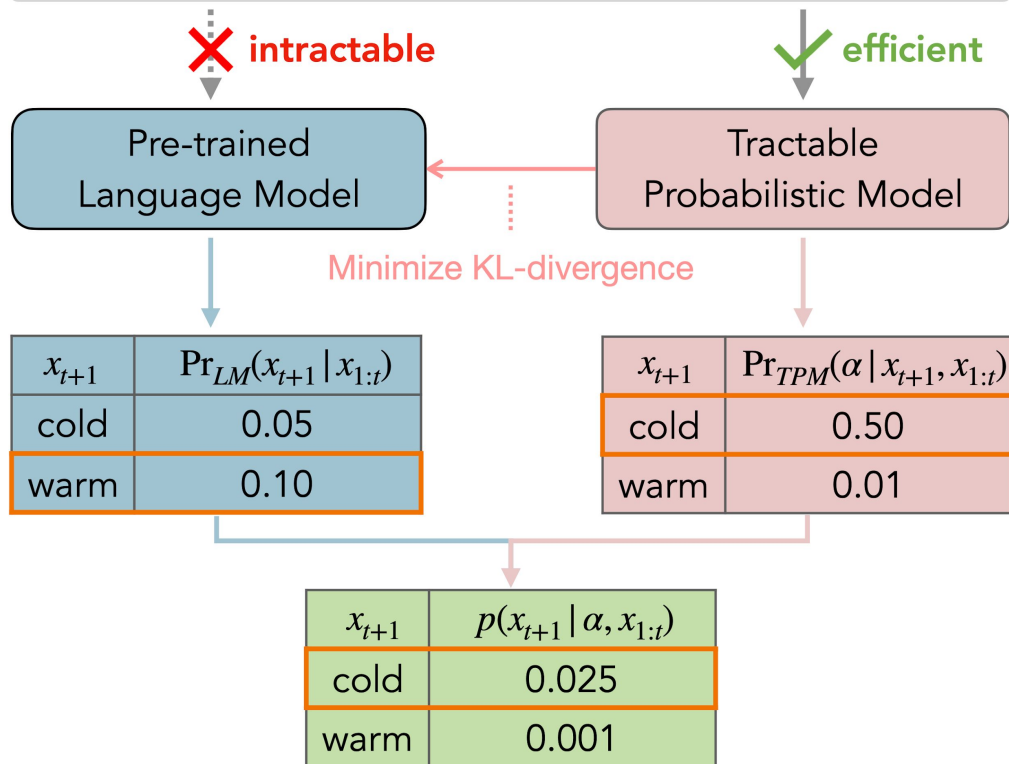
intractable

efficient

Pre-trained Language Model

Tractable Probabilistic Model

Minimize KL-divergence

| $x_{t+1}$ | $\Pr_{LM}(x_{t+1} \mid x_{1:t})$ |
|---|---|
| cold | 0.05 |
| warm | 0.10 |

| $x_{t+1}$ | $\Pr_{TPM}(\alpha \mid x_{t+1}, x_{1:t})$ |
|---|---|
| cold | 0.50 |
| warm | 0.01 |

| $x_{t+1}$ | $p(x_{t+1} \mid \alpha, x_{1:t})$ |
|---|---|
| cold | 0.025 |
| warm | 0.001 |